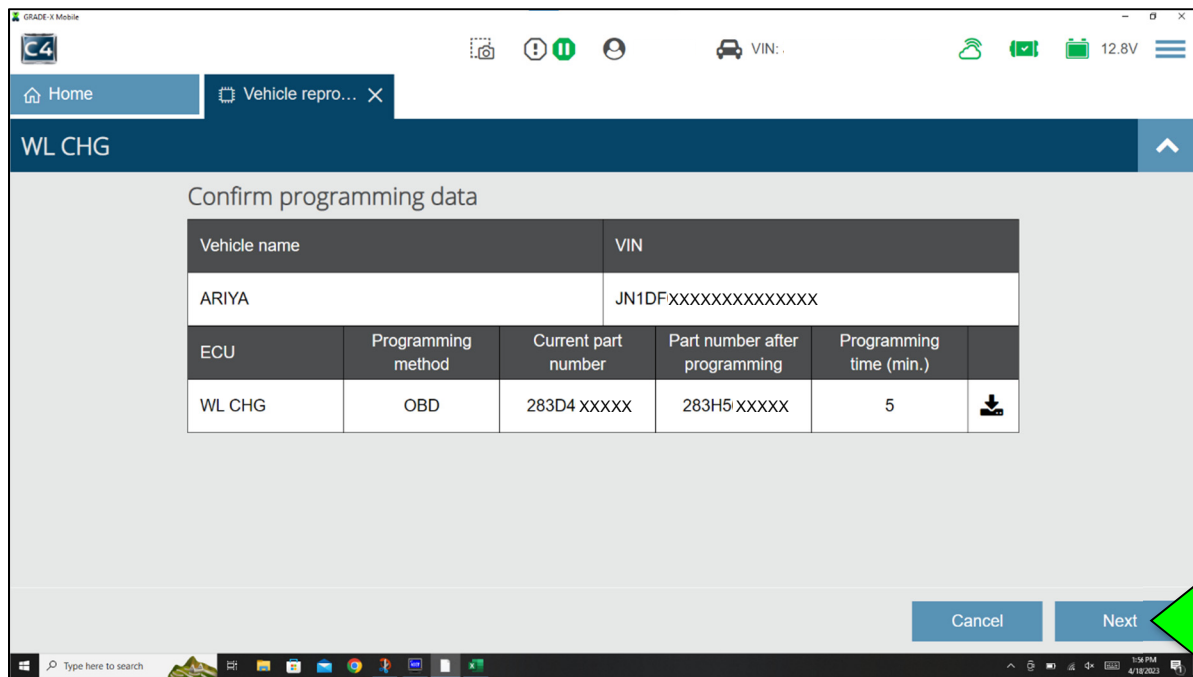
GRADE-X Mobile

C4

VIN:

12.8V

Home

Vehicle repro...

WL CHG

Confirm programming data

| Vehicle name | VIN |
|---|---|
| ARIYA | JN1DFXXXXXXXXXXXXXX |

| ECU | Programming method | Current part number | Part number after programming | Programming time (min.) | |
|---|---|---|---|---|---|
| WL CHG | OBD | 283D4 XXXXX | 283H5XXXXX | 5 | |

Cancel

Next

Type here to search

1:56 PM
4/18/2023